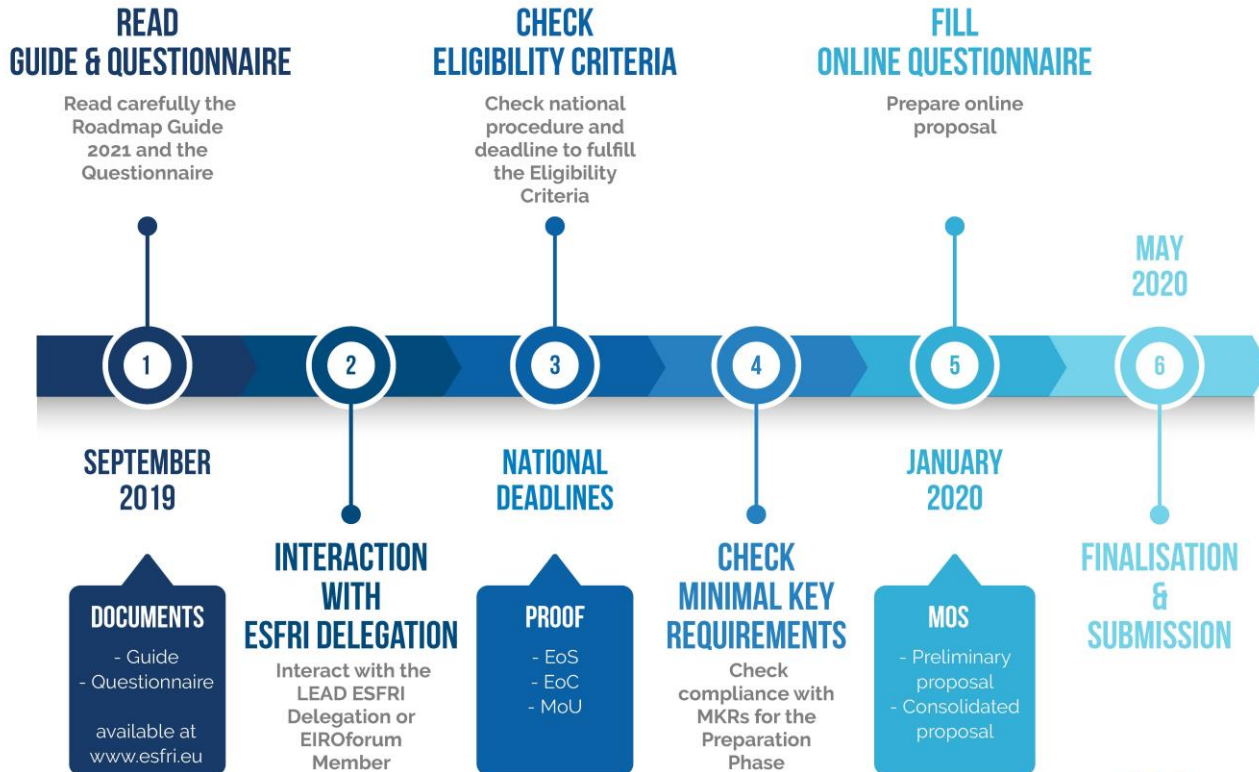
READ
GUIDE & QUESTIONNAIRE

Read carefully the Roadmap Guide 2021 and the Questionnaire

CHECK
ELIGIBILITY CRITERIA

Check national procedure and deadline to fulfill the Eligibility Criteria

FILL
ONLINE QUESTIONNAIRE

Prepare online proposal

MAY
2020

1

2

3

4

5

6

SEPTEMBER
2019

NATIONAL
DEADLINES

JANUARY
2020

DOCUMENTS

- Guide
- Questionnaire

available at www.esfri.eu

INTERACTION
WITH
ESFRI DELEGATION

Interact with the LEAD ESFRI Delegation or EIROforum Member

PROOF

- EoS
- EoC
- MoU

CHECK
MINIMAL KEY
REQUIREMENTS

Check compliance with MKRs for the Preparation Phase

MOS

- Preliminary proposal
- Consolidated proposal

FINALISATION
&
SUBMISSION